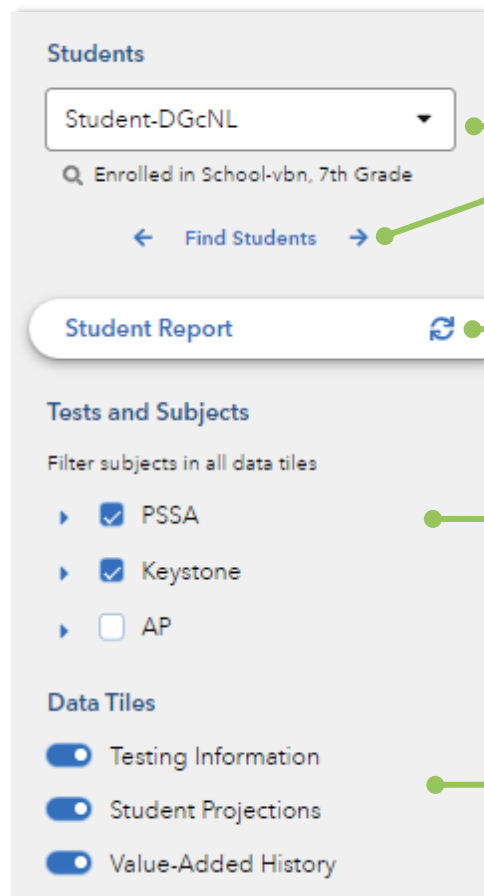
Students

Student-DGcNL

Enrolled in School-vbn, 7th Grade

Find Students

Student Report

Tests and Subjects

Filter subjects in all data tiles

PSSA

Keystone

AP

Data Tiles

Testing Information

Student Projections

Value-Added History